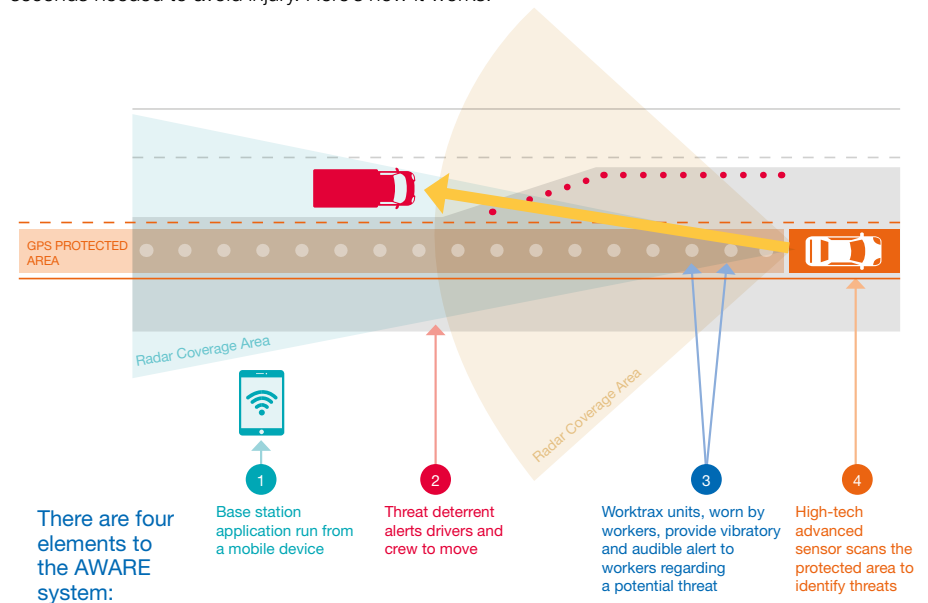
GPS PROTECTED AREA

Radar Coverage Area

Radar Coverage Area

1

2

3

4

There are four elements to the AWARE system:

Base station application run from a mobile device

Threat deterrent alerts drivers and crew to move

Worktrax units, worn by workers, provide vibratory and audible alert to workers regarding a potential threat

High-tech advanced sensor scans the protected area to identify threats